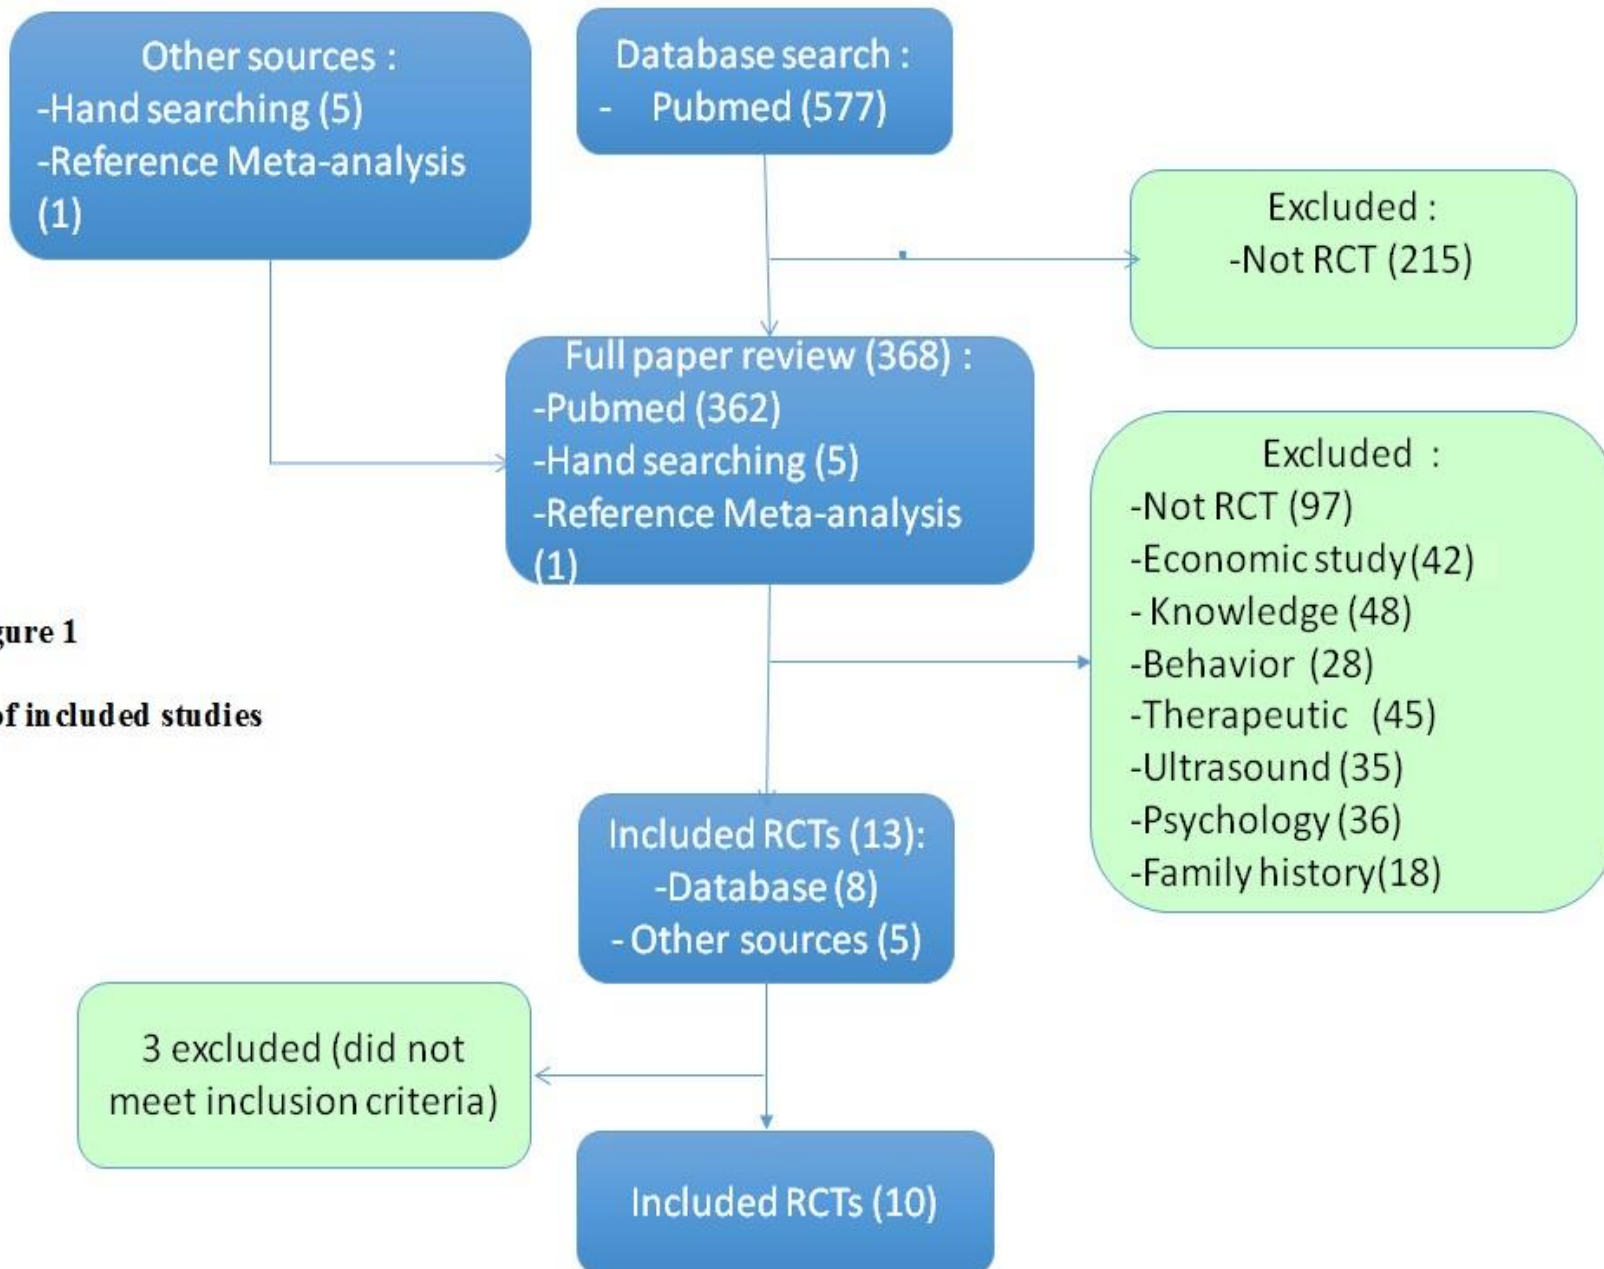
Other sources :
-Hand searching (5)
-Reference Meta-analysis (1)

Database search :
- Pubmed (577)

Excluded :
-Not RCT (215)

Full paper review (368) :
-Pubmed (362)
-Hand searching (5)
-Reference Meta-analysis (1)

Excluded :
-Not RCT (97)
-Economic study(42)
- Knowledge (48)
-Behavior (28)
-Therapeutic (45)
-Ultrasound (35)
-Psychology (36)
-Family history(18)

gure 1

f included studies

Included RCTs (13):
-Database (8)
- Other sources (5)

3 excluded (did not meet inclusion criteria)

Included RCTs (10)